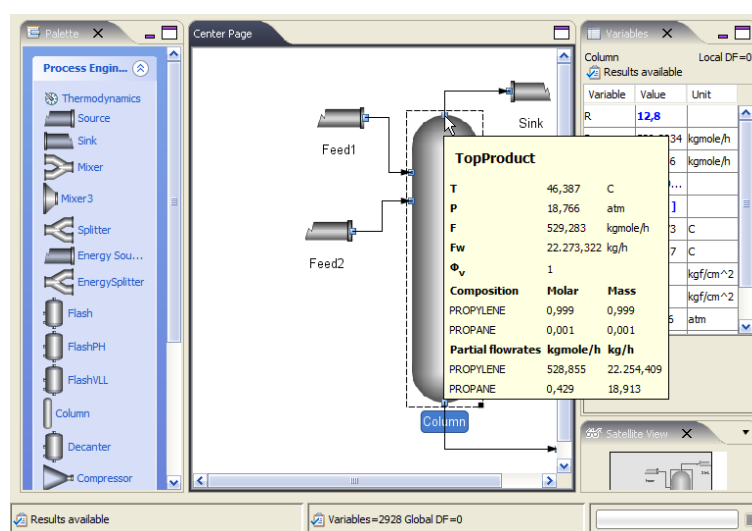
Palette

Process Engin...

Thermodynamics
Source
Sink
Mixer
Mixer3
Splitter
Energy Sou...
EnergySplitter
Flash
FlashPH
FlashVLL
Column
Decanter
Compressor

Center Page

Feed1
Feed2
Sink
Column

TopProduct

| | | |
|---|---|---|
| T | 46,387 | C |
| P | 18,766 | atm |
| F | 529,283 | kgmole/h |
| Fw | 22.273,322 | kg/h |
| $\Phi_v$ | 1 | |
| Composition | Molar | Mass |
| PROPYLENE | 0,999 | 0,999 |
| PROPANE | 0,001 | 0,001 |
| Partial flowrates | kgmole/h | kg/h |
| PROPYLENE | 528,855 | 22.254,409 |
| PROPANE | 0,429 | 18,913 |

Variables

Column
Local DF=0
Results available

| Variable | Value | Unit |
|---|---|---|
| R | 12,8 | |
| | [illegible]34 | kgmole/h |
| | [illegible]6 | kgmole/h |
| | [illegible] | |
| | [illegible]] | |
| | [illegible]3 | C |
| | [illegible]7 | C |
| | | kgf/cm^2 |
| | | kgf/cm^2 |
| | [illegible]6 | atm |

Satellite View

Results available
Variables=2928 Global DF=0